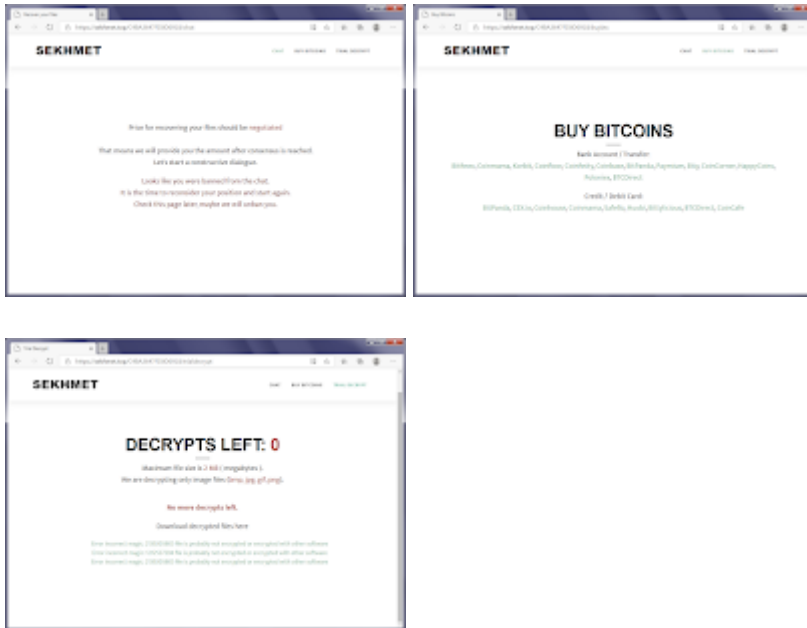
SEKHMET

CHAT BUY BITCOINS TEST DECRYPT

Price for recovering your files should be negotiated.

That means we will provide you the amount after consensus is reached. Let's start a constructive dialogue.

Looks like you were banned from the chat. It is the time to reconsider your position and start again. Check this page later, maybe we will unban you.

SEKHMET

CHAT BUY BITCOINS TEST DECRYPT

BUY BITCOINS

Bank account / Transfer

Bitfinex, Coinmama, Kraken, CoinFloor, Coinfinity, Coinbase, BitPanda, Paymium, Bity, CoinCorner, HappyCoins, Poloniex, BTCDirect

Credit / Debit Card

BitPanda, CEX.io, Coinhouse, Coinmama, Safello, Kraken, Bitstamp, BTCDirect, CoinCafe

SEKHMET

CHAT BUY BITCOINS TEST DECRYPT

DECRYPTS LEFT: 0

Maximum file size is 2 MB ( megabytes ).
We are decrypting only image files (bmp, jpg, gif, png).

No more decrypts left.

Download decrypted files here

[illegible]
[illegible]
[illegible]